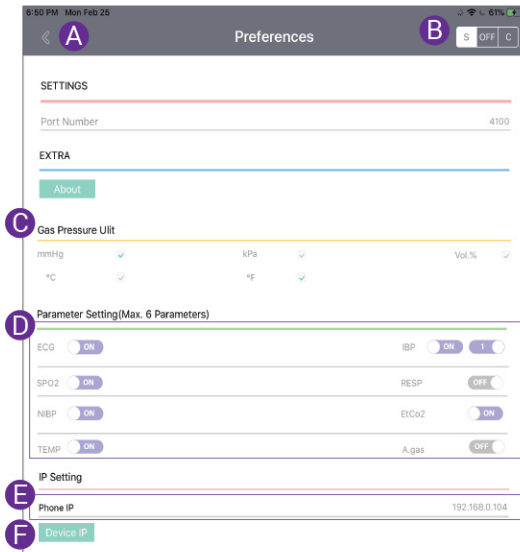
6:50 PM Mon Feb 25
61%
A
Preferences
B
S OFF C

SETTINGS

Port Number 4100

EXTRA

About

C
Gas Pressure Ulit

| mmHg | ✓ | kPa | ✓ | Vol.% | ✓ |
|---|---|---|---|---|---|
| °C | ✓ | °F | ✓ | | |

D
Parameter Setting(Max. 6 Parameters)

ECG ON
IBP ON 1
SPO2 ON
RESP OFF
NIBP ON
EtCo2 ON
TEMP ON
A.gas OFF

IP Setting

E
Phone IP 192.168.0.104

F
Device IP